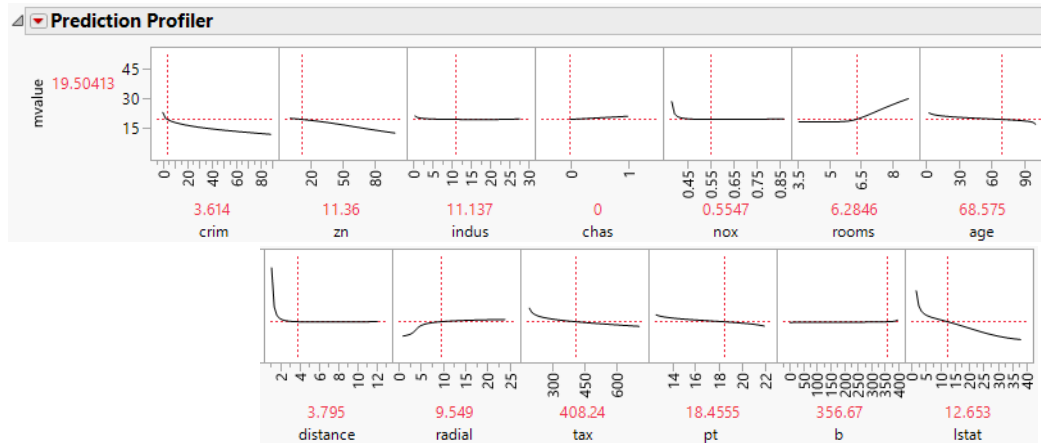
Prediction Profiler

mvalue 19.50413

45
30
15

0 20 40 60 80
3.614
crim

20 50 80
11.36
zn

0 5 10 15 20 25 30
11.137
indus

0 1
0
chas

0.45 0.55 0.65 0.75 0.85
0.5547
nox

3.5 5 6.5 8
6.2846
rooms

0 30 60 90
68.575
age

2 4 6 8 10 12
3.795
distance

0 5 10 15 20 25
9.549
radial

300 450 600
408.24
tax

14 16 18 20 22
18.4555
pt

0 50 100 150 200 250 300 350 400
356.67
b

0 5 10 15 20 25 30 35 40
12.653
lstat